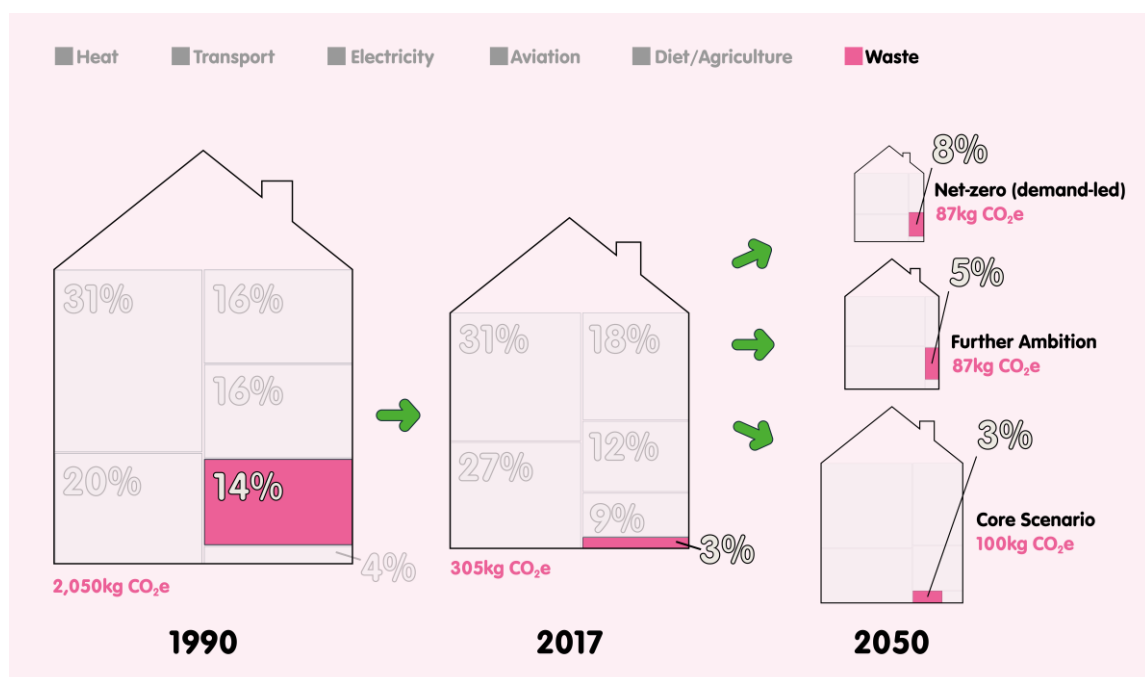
Heat Transport Electricity Aviation Diet/Agriculture Waste

31%
16%
16%
20%
14%
4%
2,050kg $CO_2e$

31%
18%
12%
27%
9%
3%
305kg $CO_2e$

8%
Net-zero (demand-led)
87kg $CO_2e$

5%
Further Ambition
87kg $CO_2e$

3%
Core Scenario
100kg $CO_2e$

1990

2017

2050